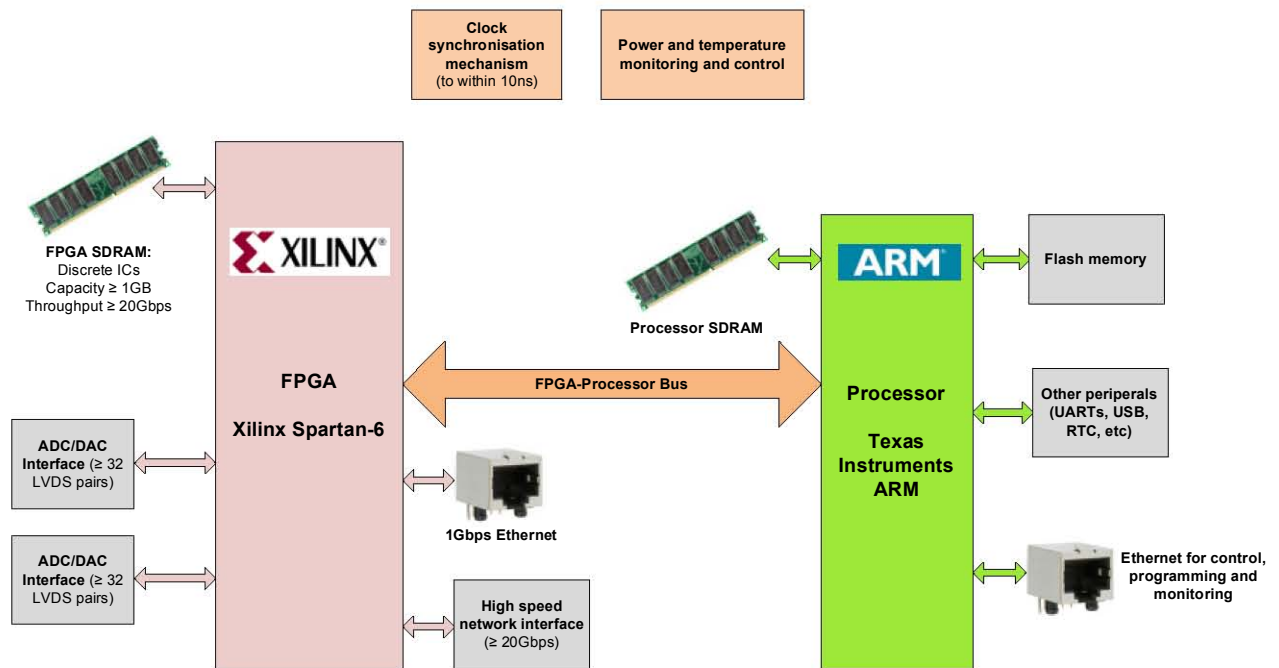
Clock synchronisation mechanism
(to within 10ns)

Power and temperature monitoring and control

XILINX®

FPGA SDRAM:
Discrete ICs
Capacity ≥ 1GB
Throughput ≥ 20Gbps

FPGA

Xilinx Spartan-6

ARM

Flash memory

Processor SDRAM

FPGA-Processor Bus

Processor

Texas Instruments ARM

Other periperals (UARTs, USB, RTC, etc)

ADC/DAC Interface (≥ 32 LVDS pairs)

1Gbps Ethernet

ADC/DAC Interface (≥ 32 LVDS pairs)

High speed network interface (≥ 20Gbps)

Ethernet for control, programming and monitoring